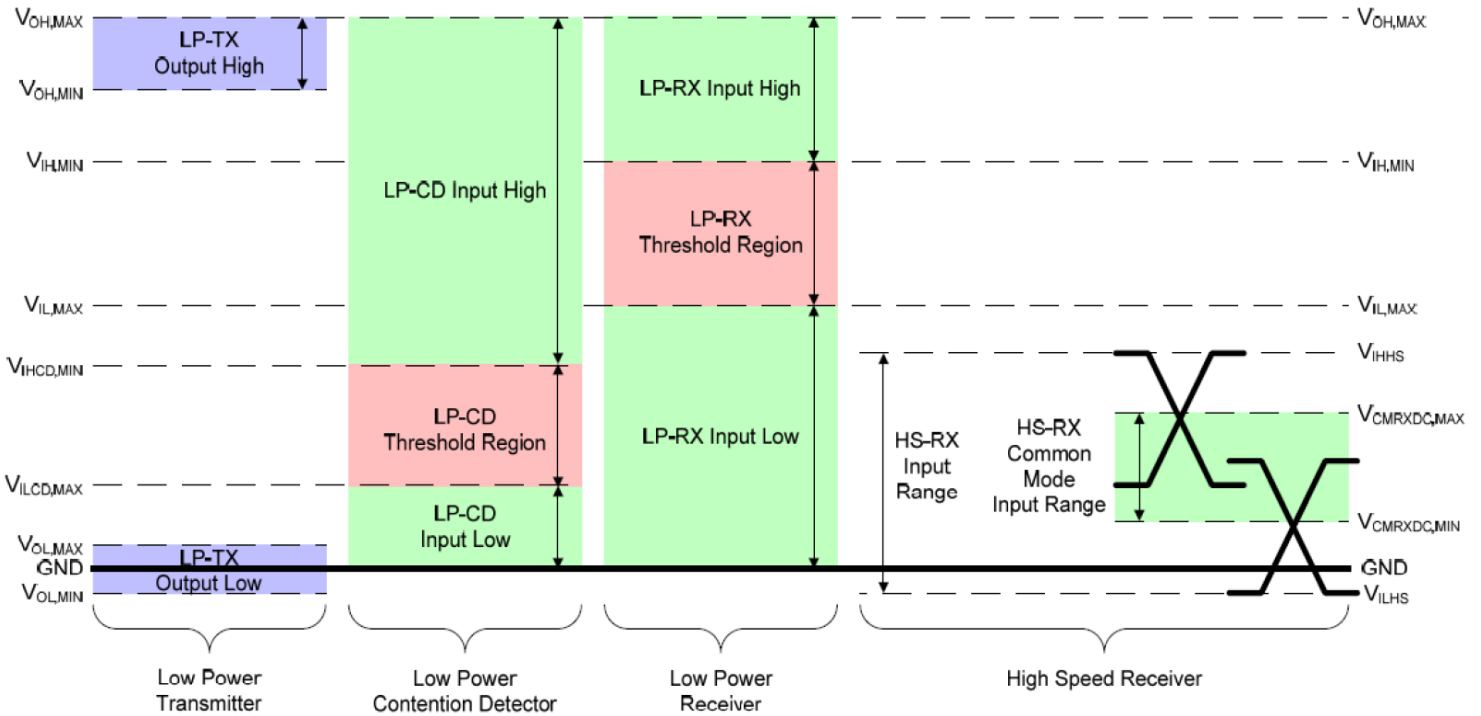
$V_{OH,MAX}$
LP-TX Output High
$V_{OH,MIN}$
$V_{IH,MIN}$
LP-CD Input High
LP-RX Input High
LP-RX Threshold Region
$V_{IL,MAX}$
$V_{IHCD,MIN}$
LP-CD Threshold Region
LP-RX Input Low
$V_{ILCD,MAX}$
LP-CD Input Low
$V_{OL,MAX}$
GND
LP-TX Output Low
$V_{OL,MIN}$
HS-RX Input Range
HS-RX Common Mode Input Range
$V_{OH,MAX}$
$V_{IH,MIN}$
$V_{IL,MAX}$
$V_{IHHS}$
$V_{CMRXDC,MAX}$
$V_{CMRXDC,MIN}$
GND
$V_{ILHS}$

Low Power Transmitter
Low Power Contention Detector
Low Power Receiver
High Speed Receiver